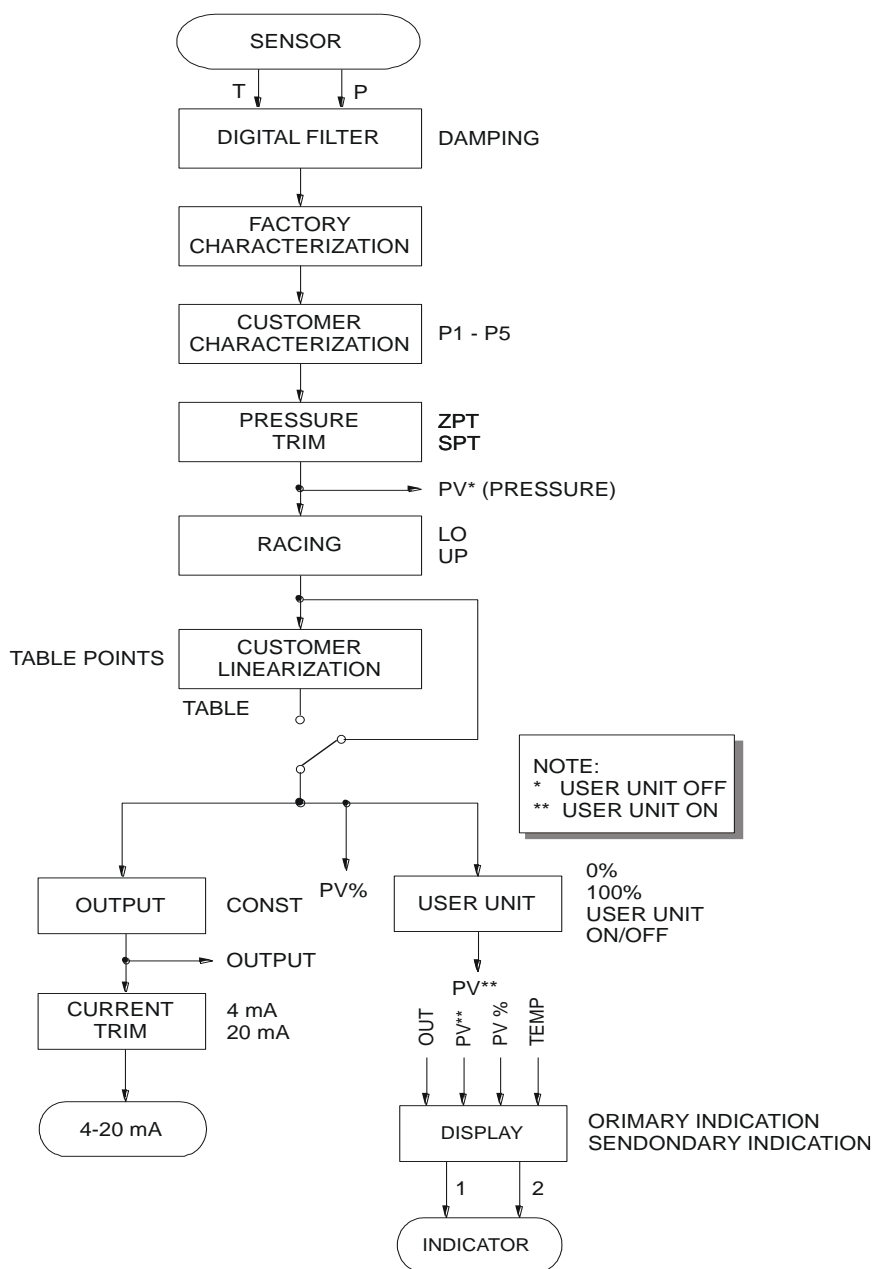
SENSOR

T

P

DIGITAL FILTER

DAMPING

FACTORY CHARACTERIZATION

CUSTOMER CHARACTERIZATION

P1 - P5

PRESSURE TRIM

ZPT
SPT

PV* (PRESSURE)

RACING

LO
UP

TABLE POINTS

CUSTOMER LINEARIZATION

TABLE

NOTE:
* USER UNIT OFF
** USER UNIT ON

OUTPUT

CONST

PV%

USER UNIT

0%
100%
USER UNIT
ON/OFF

OUTPUT

PV**

CURRENT TRIM

4 mA
20 mA

OUT

PV**

PV %

TEMP

4-20 mA

DISPLAY

ORIMARY INDICATION
SENDONDARY INDICATION

1

2

INDICATOR